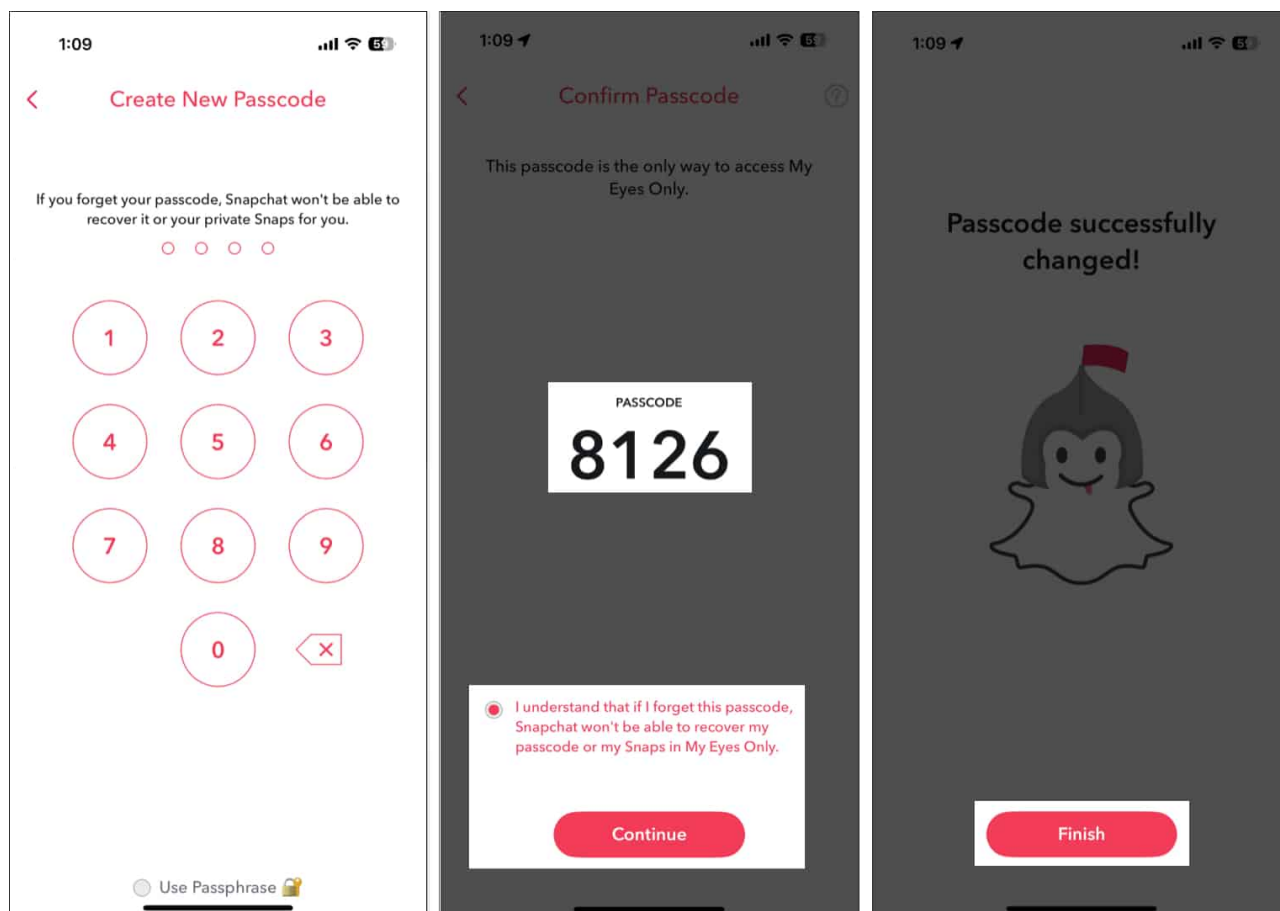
1:09

Create New Passcode

If you forget your passcode, Snapchat won't be able to recover it or your private Snaps for you.

1 2 3
4 5 6
7 8 9
0

Use Passphrase

1:09

Confirm Passcode

This passcode is the only way to access My Eyes Only.

PASSCODE
8126

I understand that if I forget this passcode, Snapchat won't be able to recover my passcode or my Snaps in My Eyes Only.

Continue

1:09

Passcode successfully changed!

Finish